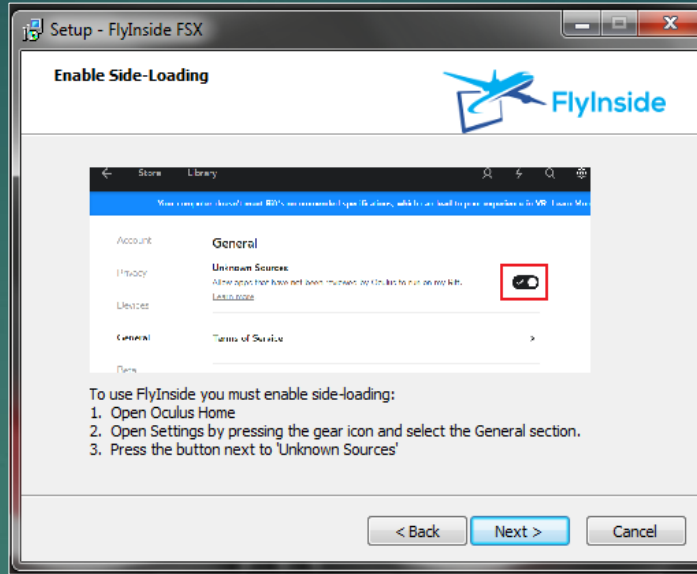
Setup - FlyInside FSX

Enable Side-Loading

FlyInside

Store Library

Your computer doesn't meet Rift's recommended specifications, which can lead to poor experience in VR. Learn More

Account
Privacy
Devices
General
Beta

General

Unknown Sources
Allow apps that have not been reviewed by Oculus to run on my Rift.
Learn more

Terms of Service >

To use FlyInside you must enable side-loading:
1. Open Oculus Home
2. Open Settings by pressing the gear icon and select the General section.
3. Press the button next to 'Unknown Sources'

< Back Next > Cancel